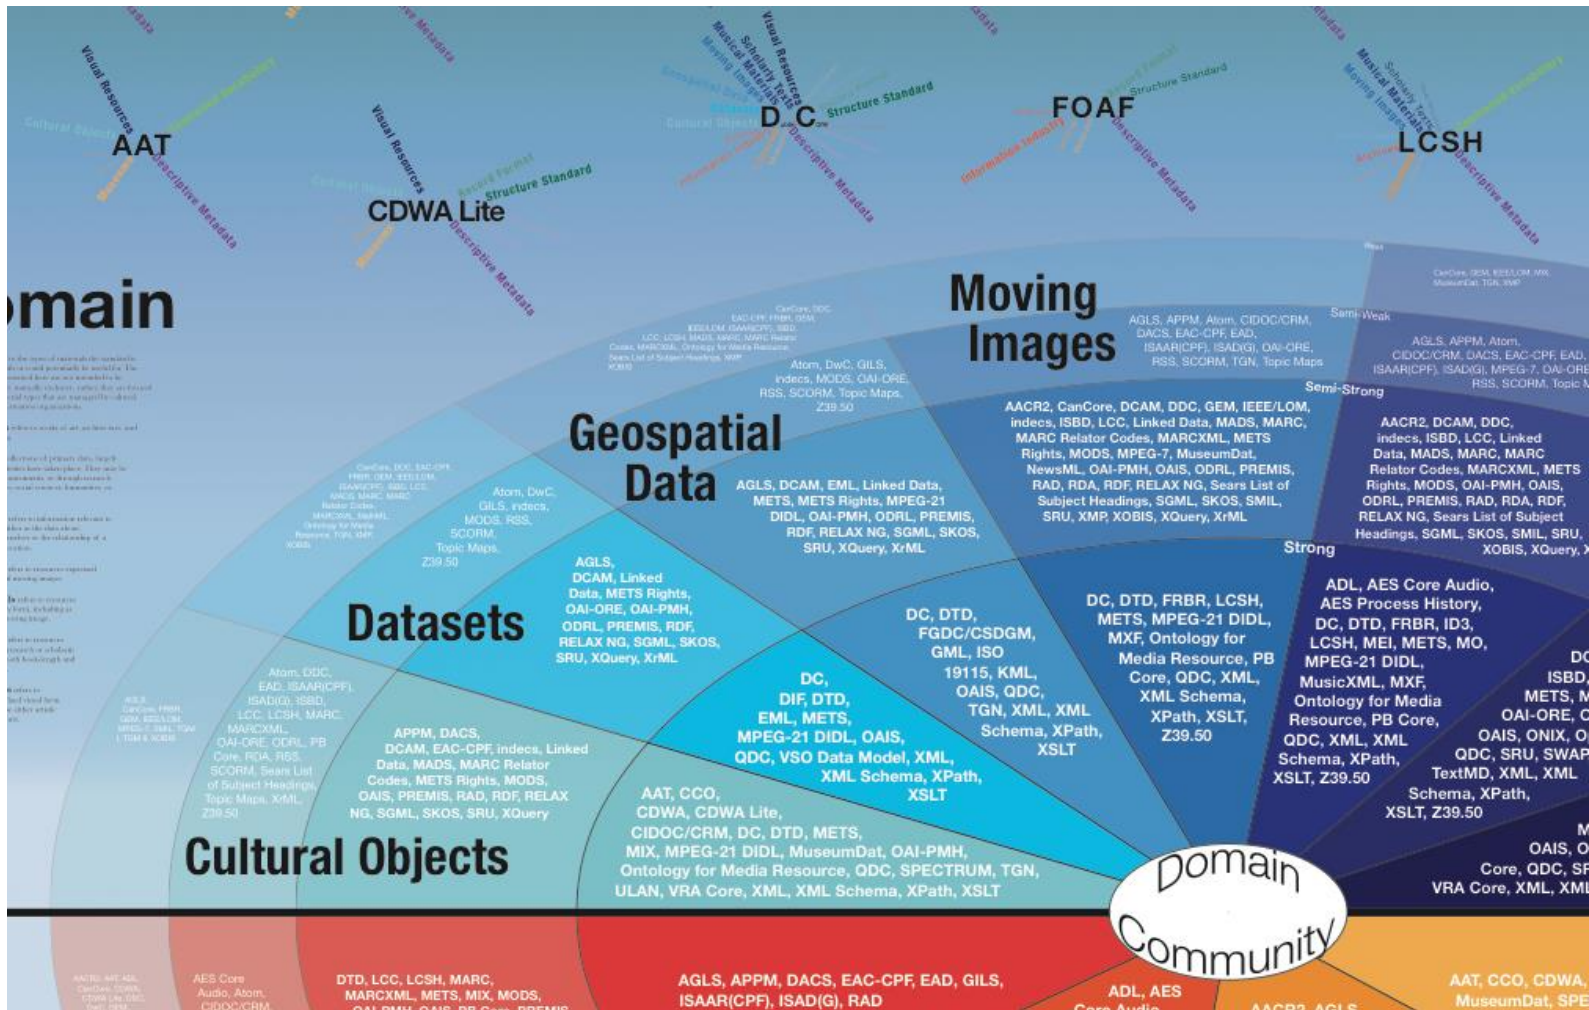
AAT
Visual Resources
Descriptive Metadata
CDWA Lite
Visual Resources
Structure Standard
Descriptive Metadata
D.C.
Structure Standard
Descriptive Metadata
FOAF
Structure Standard
Descriptive Metadata
LCSH
Descriptive Metadata

omain

Moving Images
AGLS, APPM, Atom, CIDOC/CRM, DACS, EAC-CPF, EAD, ISAAR(CPF), ISAD(G), OAI-ORE, RSS, SCORM, TGN, Topic Maps
Semi-Weak
AGLS, APPM, Atom, CIDOC/CRM, DACS, EAC-CPF, EAD, ISAAR(CPF), ISAD(G), MPEG-7, OAI-ORE, RSS, SCORM, Topic M
Semi-Strong
AACR2, CanCore, DCAM, DDC, GEM, IEEE/LOM, indecs, ISBD, LCC, Linked Data, MADS, MARC, MARC Relator Codes, MARCXML, METS Rights, MODS, MPEG-7, MuseumDat, NewsML, OAI-PMH, OAIS, ODRL, PREMIS, RAD, RDA, RDF, RELAX NG, Sears List of Subject Headings, SGML, SKOS, SMIL, SRU, XMP, XOBIS, XQuery, XrML
AACR2, DCAM, DDC, indecs, ISBD, LCC, Linked Data, MADS, MARC, MARC Relator Codes, MARCXML, METS Rights, MODS, OAI-PMH, OAIS, ODRL, PREMIS, RAD, RDA, RDF, RELAX NG, Sears List of Subject Headings, SGML, SKOS, SMIL, SRU, XOBIS, XQuery,
Strong

Geospatial Data
Atom, DwC, GILS, indecs, MODS, OAI-ORE, RSS, SCORM, Topic Maps, Z39.50
AGLS, DCAM, EML, Linked Data, METS, METS Rights, MPEG-21 DIDL, OAI-PMH, ODRL, PREMIS, RDF, RELAX NG, SGML, SKOS, SRU, XQuery, XrML

Datasets
Atom, DwC, GILS, indecs, MODS, RSS, SCORM, Topic Maps, Z39.50
AGLS, DCAM, Linked Data, METS Rights, OAI-ORE, OAI-PMH, ODRL, PREMIS, RDF, RELAX NG, SGML, SKOS, SRU, XQuery, XrML
DC, DTD, FGDC/CSDGM, GML, ISO 19115, KML, OAIS, QDC, TGN, XML, XML Schema, XPath, XSLT
DC, DTD, FRBR, LCSH, METS, MPEG-21 DIDL, MXF, Ontology for Media Resource, PB Core, QDC, XML, XML Schema, XPath, XSLT, Z39.50
ADL, AES Core Audio, AES Process History, DC, DTD, FRBR, ID3, LCSH, MEI, METS, MO, MPEG-21 DIDL, MusicXML, MXF, Ontology for Media Resource, PB Core, QDC, XML, XML Schema, XPath, XSLT, Z39.50
DC
ISBD
METS, M
OAI-ORE, C
OAIS, ONIX, O
QDC, SRU, SWAP
TextMD, XML, XML Schema, XPath, XSLT, Z39.50
DC, DIF, DTD, EML, METS, MPEG-21 DIDL, OAIS, QDC, VSO Data Model, XML, XML Schema, XPath, XSLT

Cultural Objects
Atom, DDC, EAD, ISAAR(CPF), ISAD(G), ISBD, LCC, LCSH, MARC, MARCXML, OAI-ORE, ODRL, PB Core, RDA, RSS, SCORM, Sears List of Subject Headings, Topic Maps, XrML, Z39.50
APPM, DACS, DCAM, EAC-CPF, indecs, Linked Data, MADS, MARC Relator Codes, METS Rights, MODS, OAIS, PREMIS, RAD, RDF, RELAX NG, SGML, SKOS, SRU, XQuery
AAT, CCO, CDWA, CDWA Lite, CIDOC/CRM, DC, DTD, METS, MIX, MPEG-21 DIDL, MuseumDat, OAI-PMH, Ontology for Media Resource, QDC, SPECTRUM, TGN, ULAN, VRA Core, XML, XML Schema, XPath, XSLT
M
OAIS, O
Core, QDC, SF
VRA Core, XML, XMI

Domain
Community

AES Core Audio, Atom, CIDOC/CRM
DTD, LCC, LCSH, MARC, MARCXML, METS, MIX, MODS,
AGLS, APPM, DACS, EAC-CPF, EAD, GILS, ISAAR(CPF), ISAD(G), RAD
ADL, AES
AAT, CCO, CDWA, MuseumDat, SPE